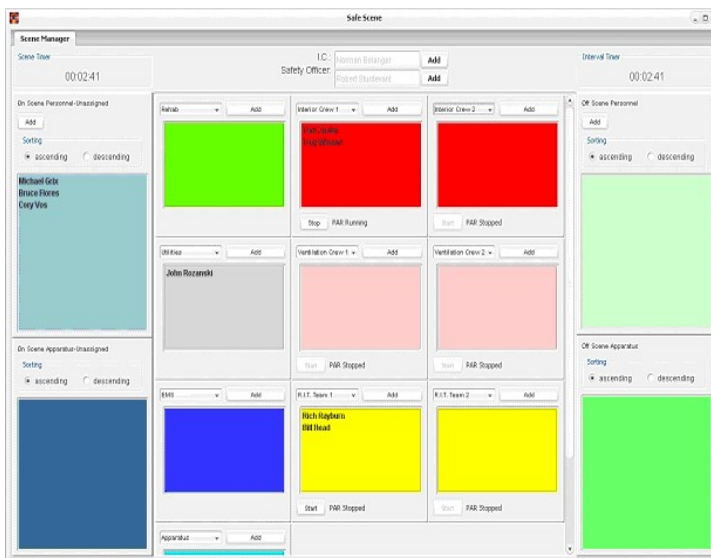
Safe Scene

Scene Manager

Scene Timer
00:02:41

I.C.: Norman Belanger Add
Safety Officer: Robert Studebaker Add

Interval Timer
00:02:41

On Scene Personnel-Unassigned
Add
Sorting
ascending descending

Michael Getz
Bruce Flores
Cory Vos

Rehab Add

Interior Crew 1 Add
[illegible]
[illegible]
Stop PAR Running

Interior Crew 2 Add
Start PAR Stopped

Off Scene Personnel
Add
Sorting
ascending descending

Utilities Add
John Rozanski

Ventilation Crew 1 Add
Start PAR Stopped

Ventilation Crew 2 Add
Start PAR Stopped

On Scene Apparatus-Unassigned
Sorting
ascending descending

Off Scene Apparatus
Sorting
ascending descending

EMS Add

R.I.T. Team 1 Add
Rich Rayburn
Bill Head
Start PAR Stopped

R.I.T. Team 2 Add
Start PAR Stopped

Apparatus Add